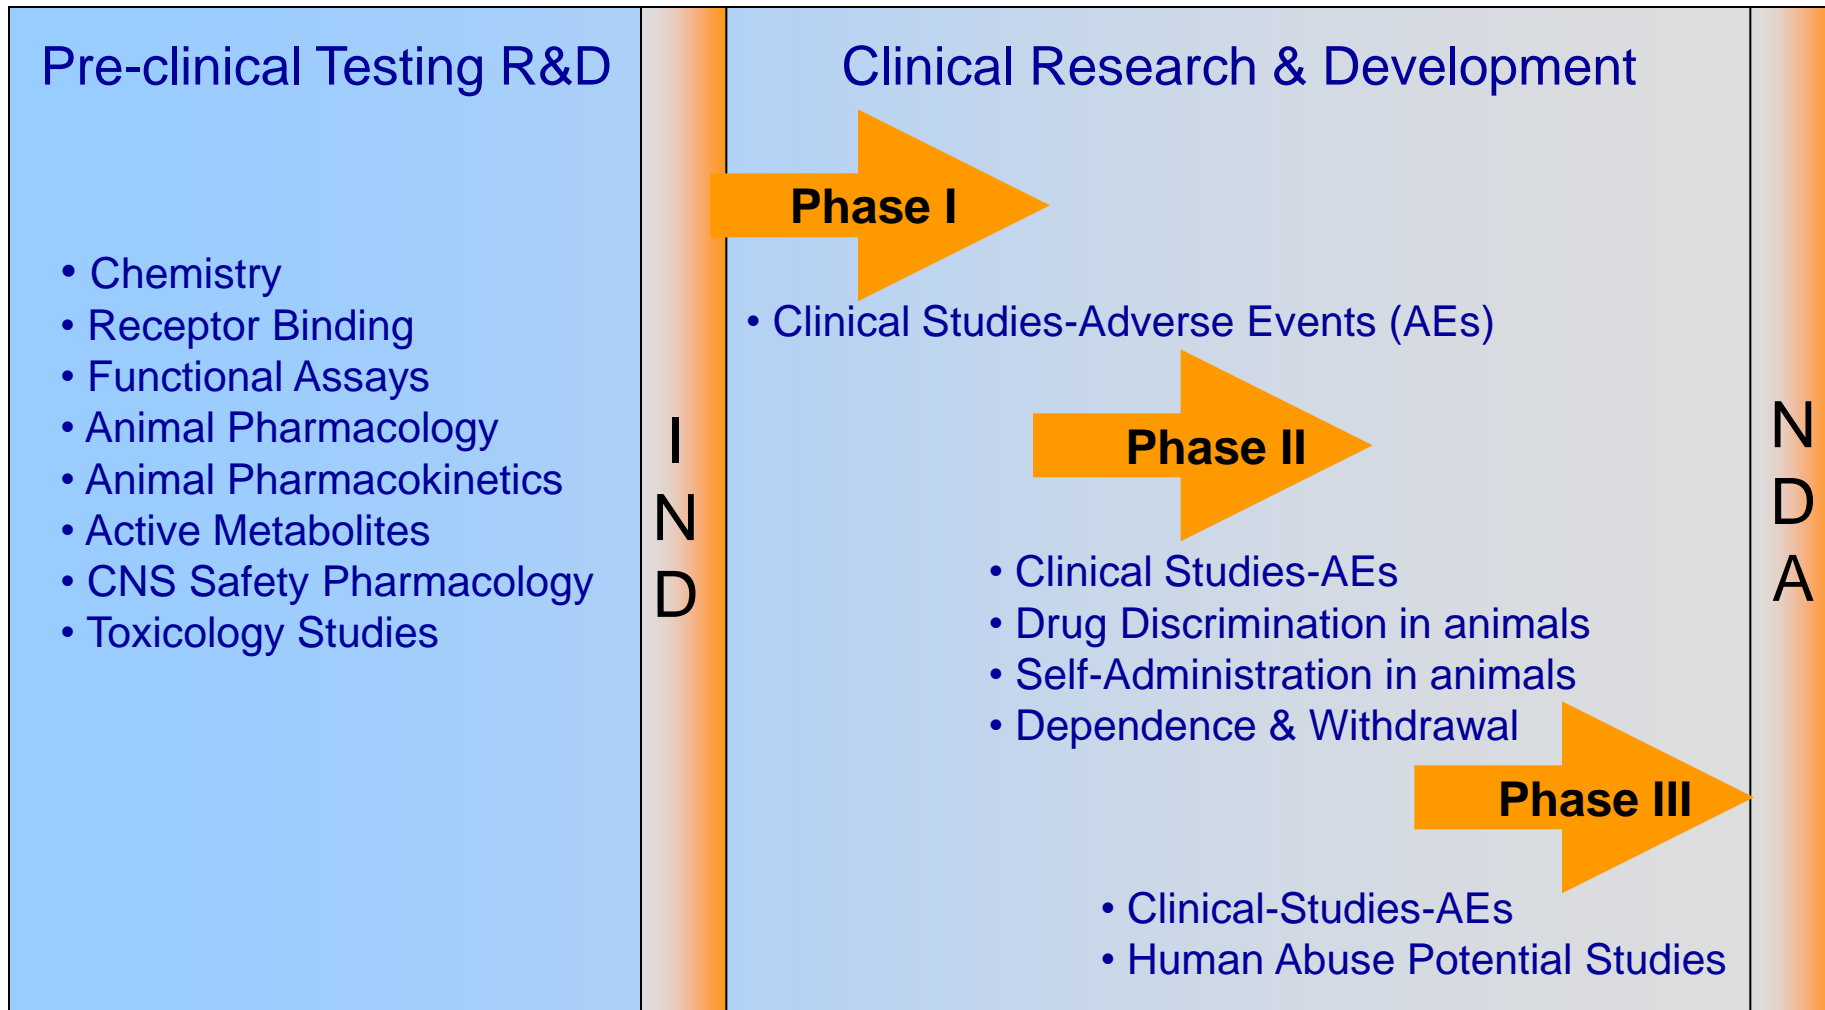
Pre-clinical Testing R&D

• Chemistry
• Receptor Binding
• Functional Assays
• Animal Pharmacology
• Animal Pharmacokinetics
• Active Metabolites
• CNS Safety Pharmacology
• Toxicology Studies

I
N
D

Clinical Research & Development

Phase I

• Clinical Studies-Adverse Events (AEs)

Phase II

• Clinical Studies-AEs
• Drug Discrimination in animals
• Self-Administration in animals
• Dependence & Withdrawal

Phase III

• Clinical-Studies-AEs
• Human Abuse Potential Studies

N
D
A